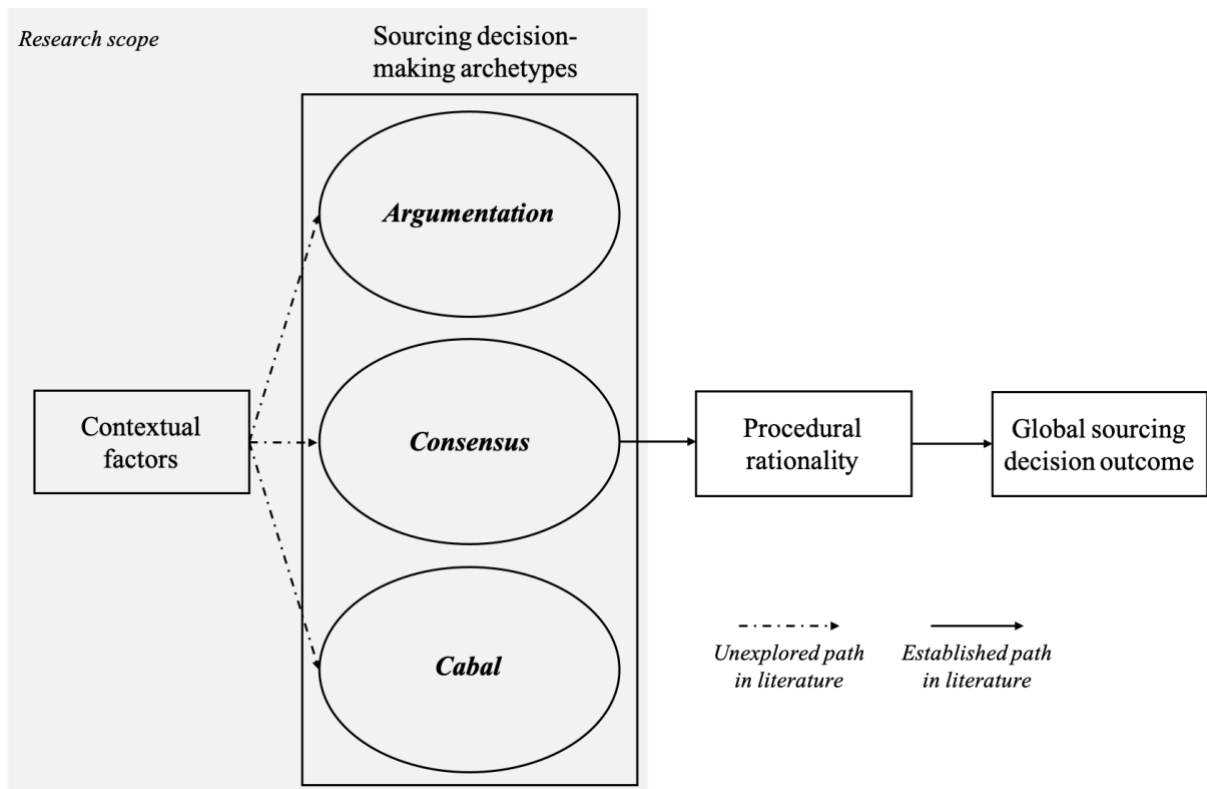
Research scope

Sourcing decision-making archetypes

Argumentation

Contextual factors

Consensus

Procedural rationality

Global sourcing decision outcome

Cabal

Unexplored path in literature

Established path in literature